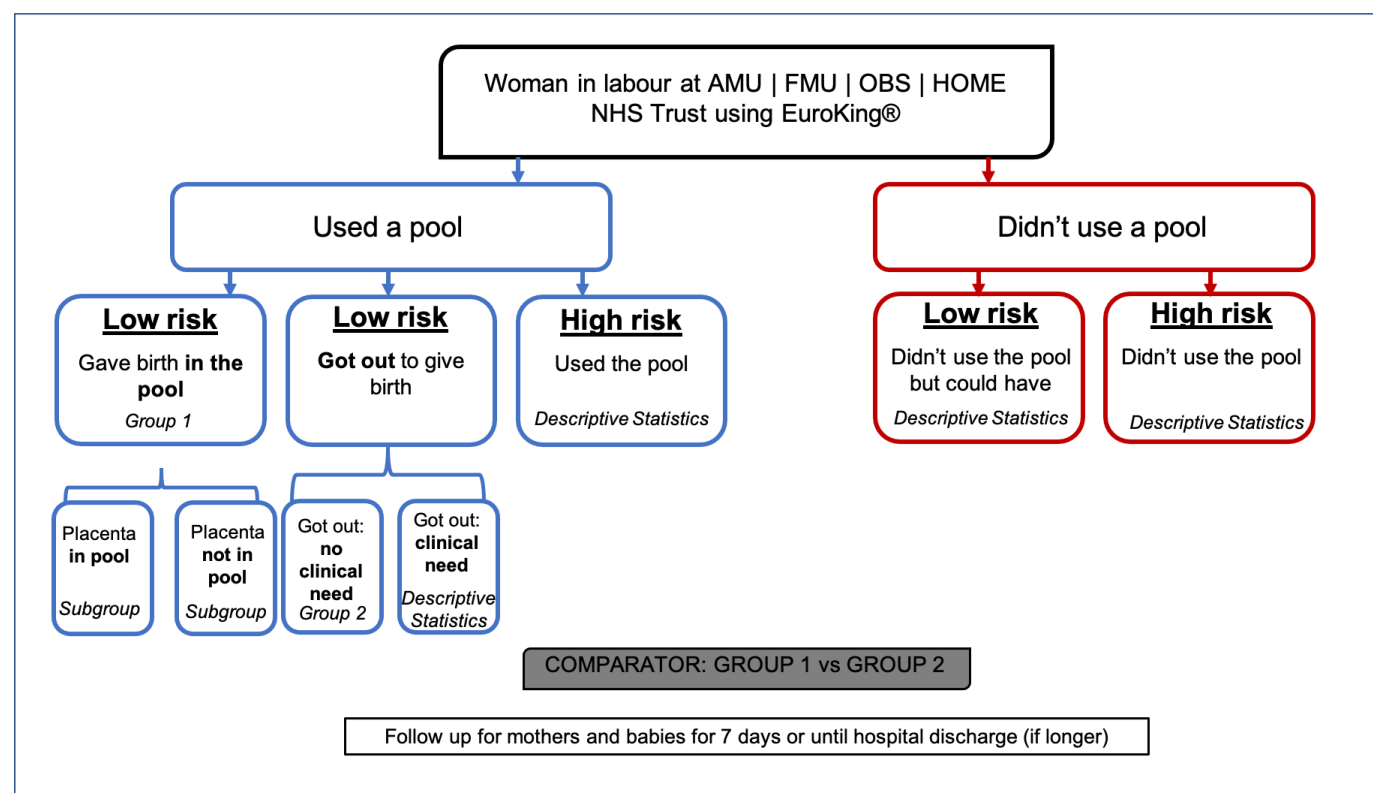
Woman in labour at AMU | FMU | OBS | HOME
NHS Trust using EuroKing®

Used a pool

Low risk
Gave birth in the pool
Group 1

Placenta in pool
Subgroup

Placenta not in pool
Subgroup

Low risk
Got out to give birth

Got out: no clinical need
Group 2

Got out: clinical need
Descriptive Statistics

High risk
Used the pool
Descriptive Statistics

Didn't use a pool

Low risk
Didn't use the pool but could have
Descriptive Statistics

High risk
Didn't use the pool
Descriptive Statistics

COMPARATOR: GROUP 1 vs GROUP 2

Follow up for mothers and babies for 7 days or until hospital discharge (if longer)